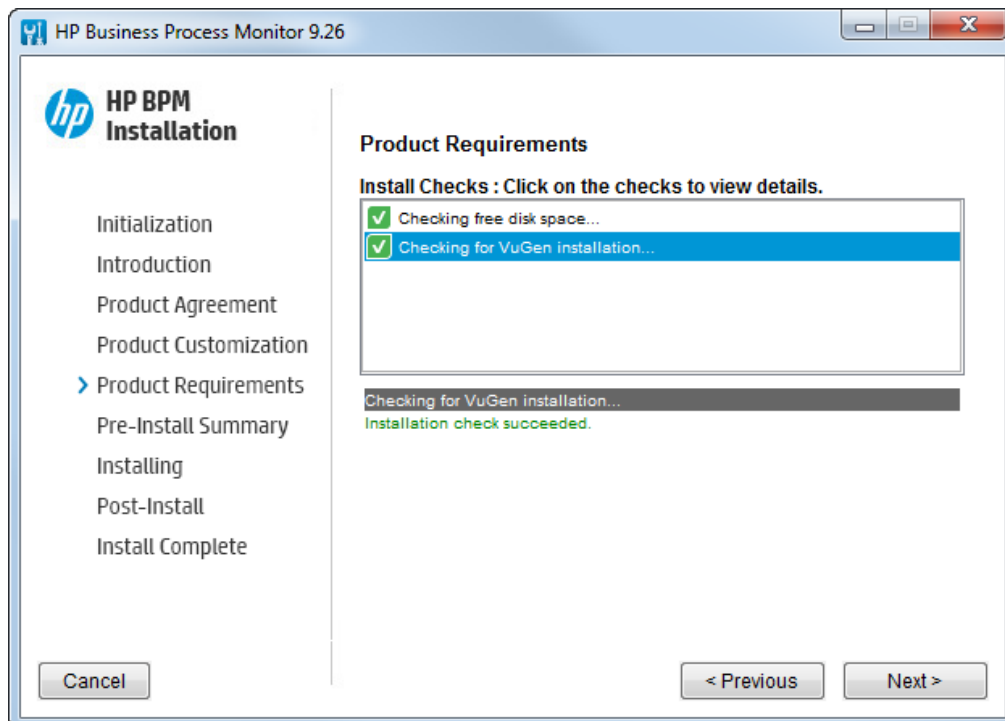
HP Business Process Monitor 9.26

hp HP BPM Installation

Initialization
Introduction
Product Agreement
Product Customization
Product Requirements
Pre-Install Summary
Installing
Post-Install
Install Complete

Product Requirements

Install Checks : Click on the checks to view details.

Checking free disk space...
Checking for VuGen installation...

Checking for VuGen installation...
Installation check succeeded.

Cancel

< Previous

Next >